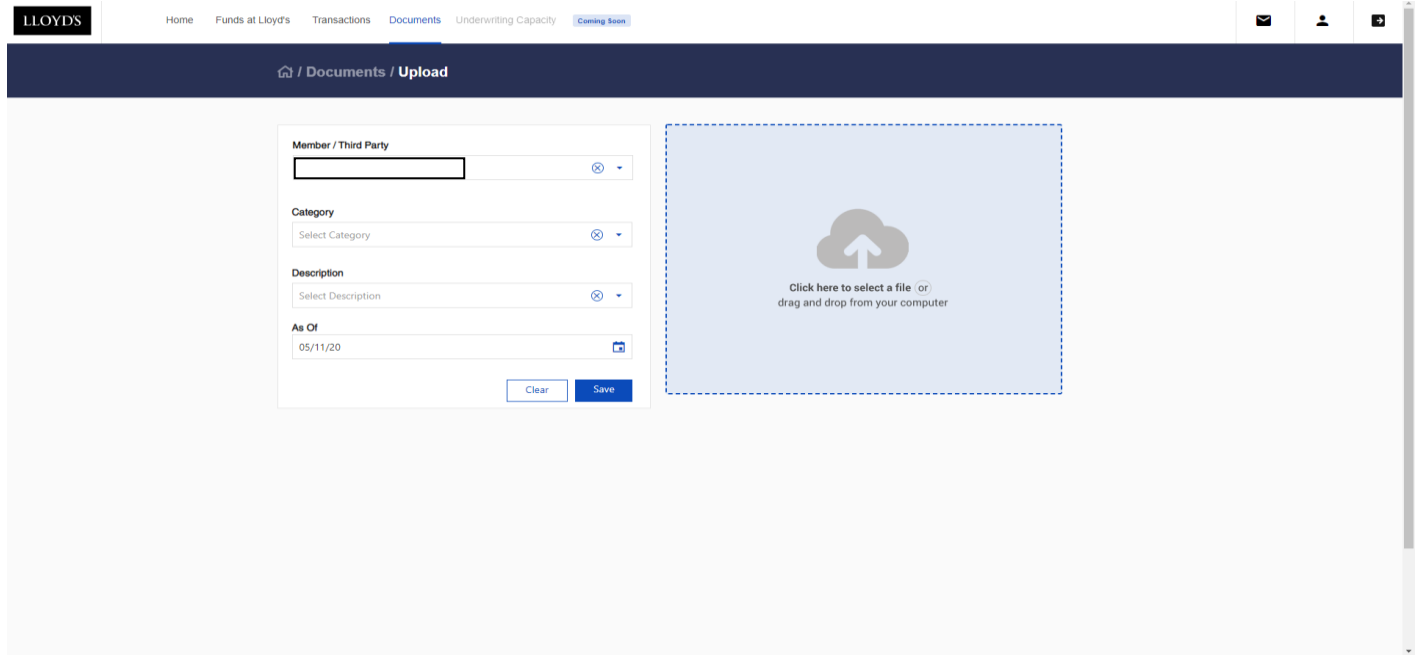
LLOYD'S

Home Funds at Lloyd's Transactions Documents Underwriting Capacity Coming Soon

/ Documents / Upload

Member / Third Party

Category

Select Category

Description

Select Description

As Of

05/11/20

Clear Save

Click here to select a file or drag and drop from your computer